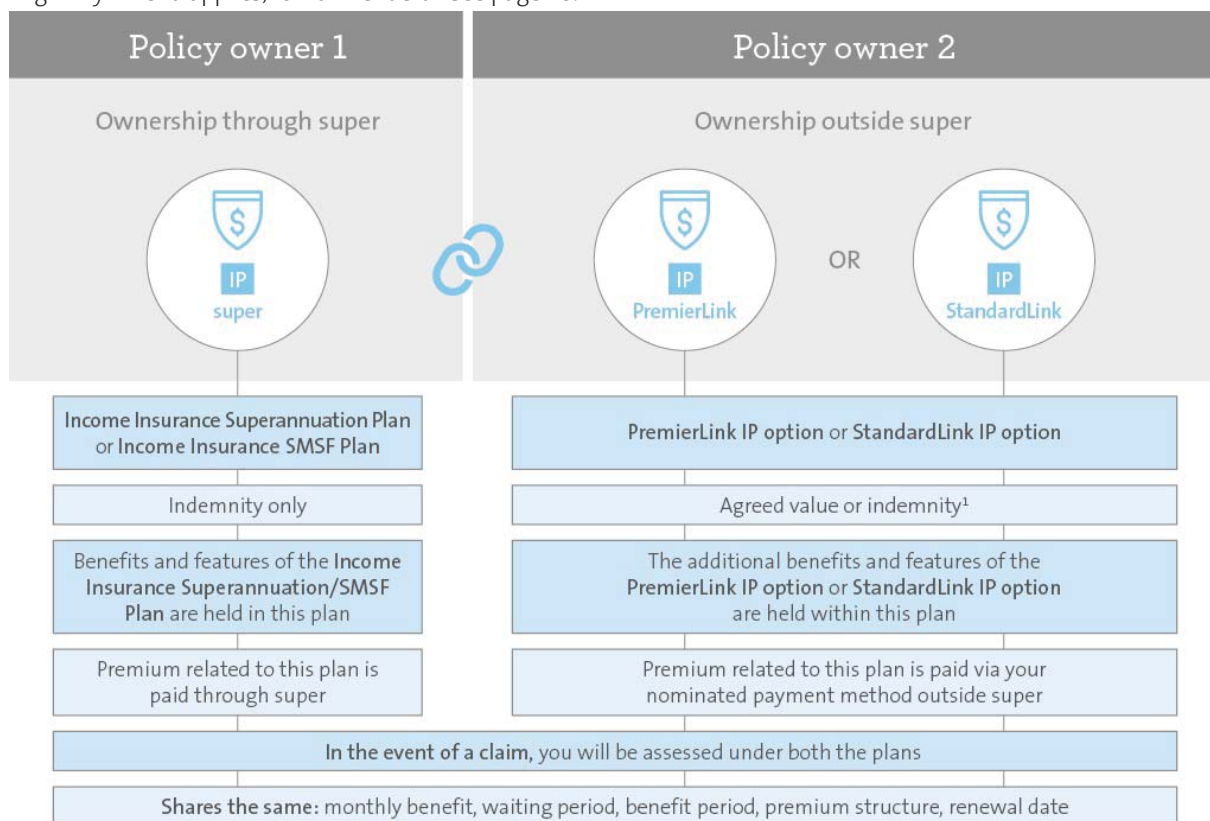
Policy owner 1

Ownership through super

$

IP

super

Policy owner 2

Ownership outside super

$

IP

PremierLink

OR

$

IP

StandardLink

Income Insurance Superannuation Plan or Income Insurance SMSF Plan

Indemnity only

Benefits and features of the Income Insurance Superannuation/SMSF Plan are held in this plan

Premium related to this plan is paid through super

PremierLink IP option or StandardLink IP option

Agreed value or indemnity¹

The additional benefits and features of the PremierLink IP option or StandardLink IP option are held within this plan

Premium related to this plan is paid via your nominated payment method outside super

In the event of a claim, you will be assessed under both the plans

Shares the same: monthly benefit, waiting period, benefit period, premium structure, renewal date